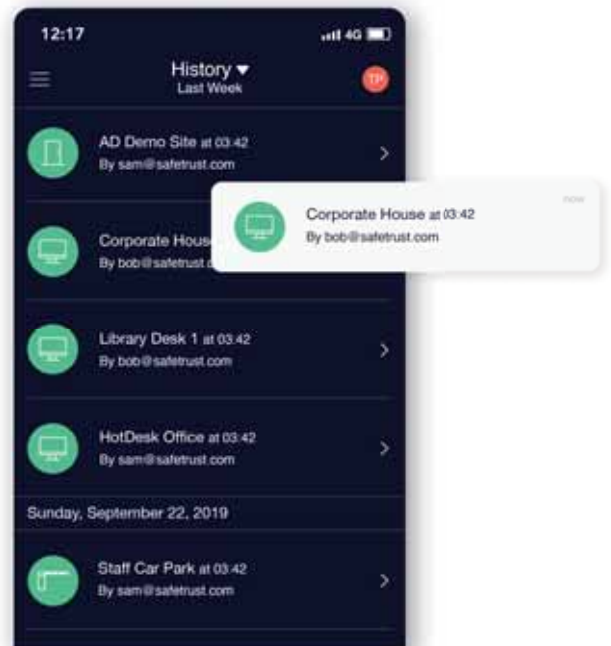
12:17

4G

History ▾
Last Week

TP

AD Demo Site at 03:42
By sam@safetrust.com

Corporate House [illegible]
By bob@safetrust.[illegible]

now

Corporate House at 03:42
By bob@safetrust.com

Library Desk 1 at 03:42
By bob@safetrust.com

HotDesk Office at 03:42
By sam@safetrust.com

Sunday, September 22, 2019

Staff Car Park at 03:42
By sam@safetrust.com